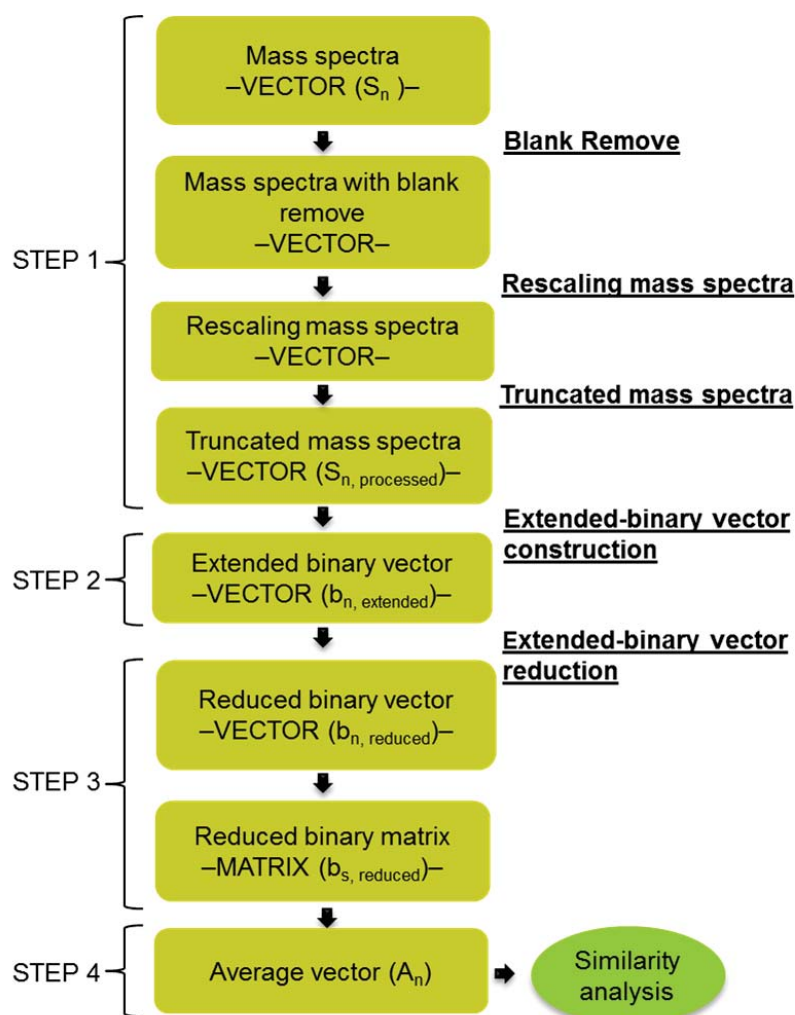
STEP 1

Mass spectra –VECTOR ($S_n$)–

Blank Remove

Mass spectra with blank remove –VECTOR–

Rescaling mass spectra

Rescaling mass spectra –VECTOR–

Truncated mass spectra

Truncated mass spectra –VECTOR ($S_{n, processed}$)–

STEP 2

Extended-binary vector construction

Extended binary vector –VECTOR ($b_{n, extended}$)–

STEP 3

Extended-binary vector reduction

Reduced binary vector –VECTOR ($b_{n, reduced}$)–

Reduced binary matrix –MATRIX ($b_{s, reduced}$)–

STEP 4

Average vector ($A_n$)

Similarity analysis